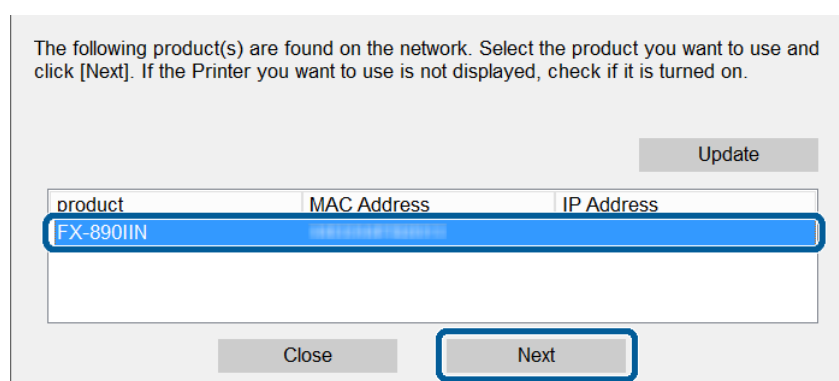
The following product(s) are found on the network. Select the product you want to use and click [Next]. If the Printer you want to use is not displayed, check if it is turned on.

Update

| product | MAC Address | IP Address |
|---|---|---|
| FX-890IIN | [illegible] | |

Close

Next